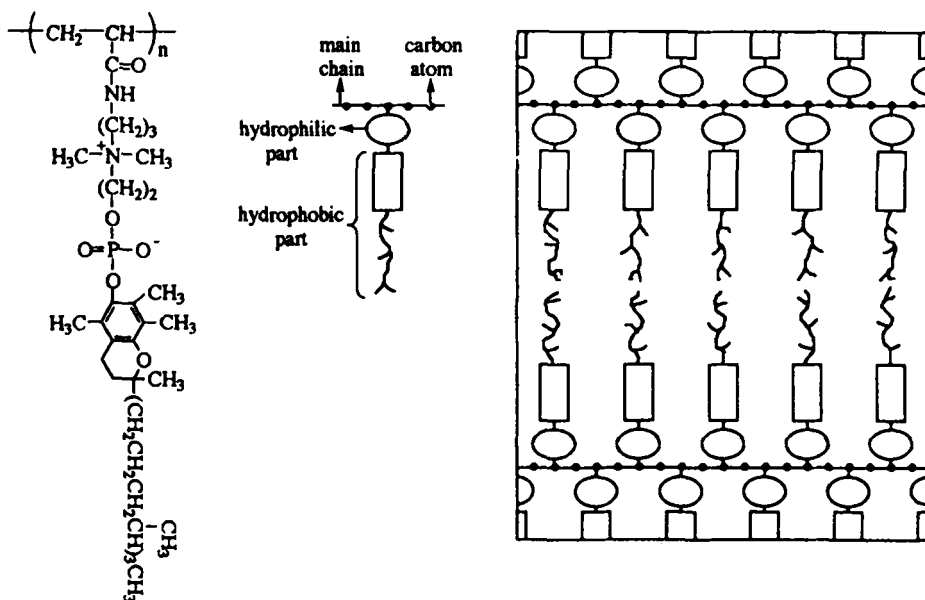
$-\!\!\left(CH_2-CH\right)_n-$
$C=O$
$NH$
$(CH_2)_3$
$H_3C-\overset{+}{N}-CH_3$
$(CH_2)_2$
$O$
$O=P-O^-$
$O$
$CH_3$
$H_3C$
$CH_3$
$O$
$CH_3$
$(CH_2CH_2CH_2CH)_3CH_3$
$CH_3$

main chain
carbon atom
hydrophilic part
hydrophobic part